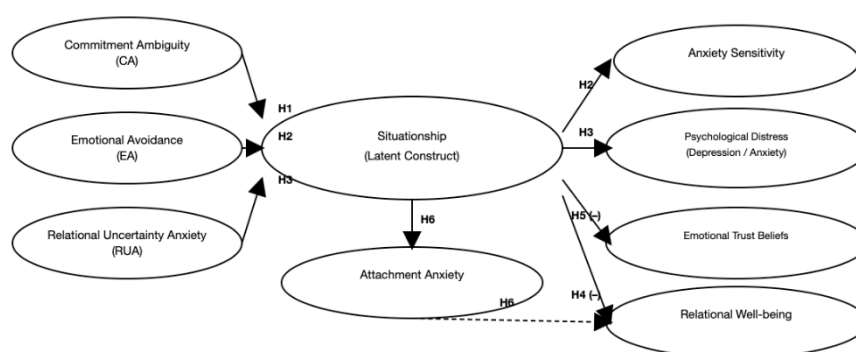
Commitment Ambiguity
(CA)

Emotional Avoidance
(EA)

Relational Uncertainty Anxiety
(RUA)

H1

H2

H3

Situationship
(Latent Construct)

H6

Attachment Anxiety

H6

H2

H3

H5 (–)

H4 (–)

Anxiety Sensitivity

Psychological Distress
(Depression / Anxiety)

Emotional Trust Beliefs

Relational Well-being